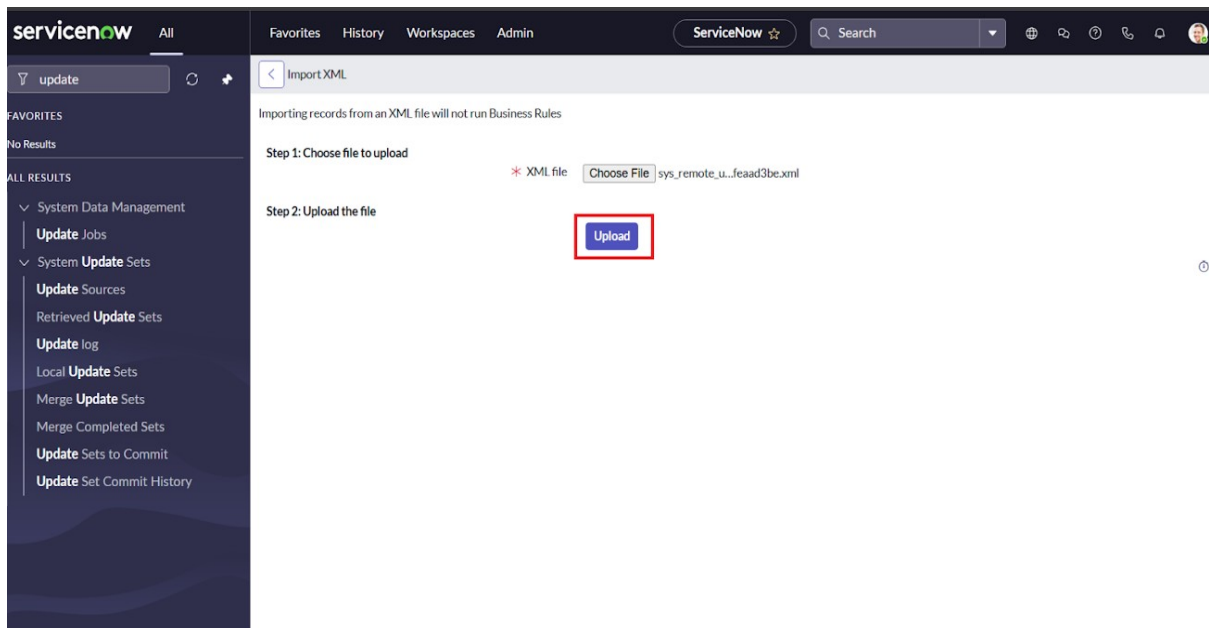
servicenow All

Favorites History Workspaces Admin

ServiceNow ☆

Search

update

FAVORITES

No Results

ALL RESULTS

System Data Management

Update Jobs

System Update Sets

Update Sources

Retrieved Update Sets

Update log

Local Update Sets

Merge Update Sets

Merge Completed Sets

Update Sets to Commit

Update Set Commit History

Import XML

Importing records from an XML file will not run Business Rules

Step 1: Choose file to upload

* XML file Choose File sys_remote_u...feaad3be.xml

Step 2: Upload the file

Upload